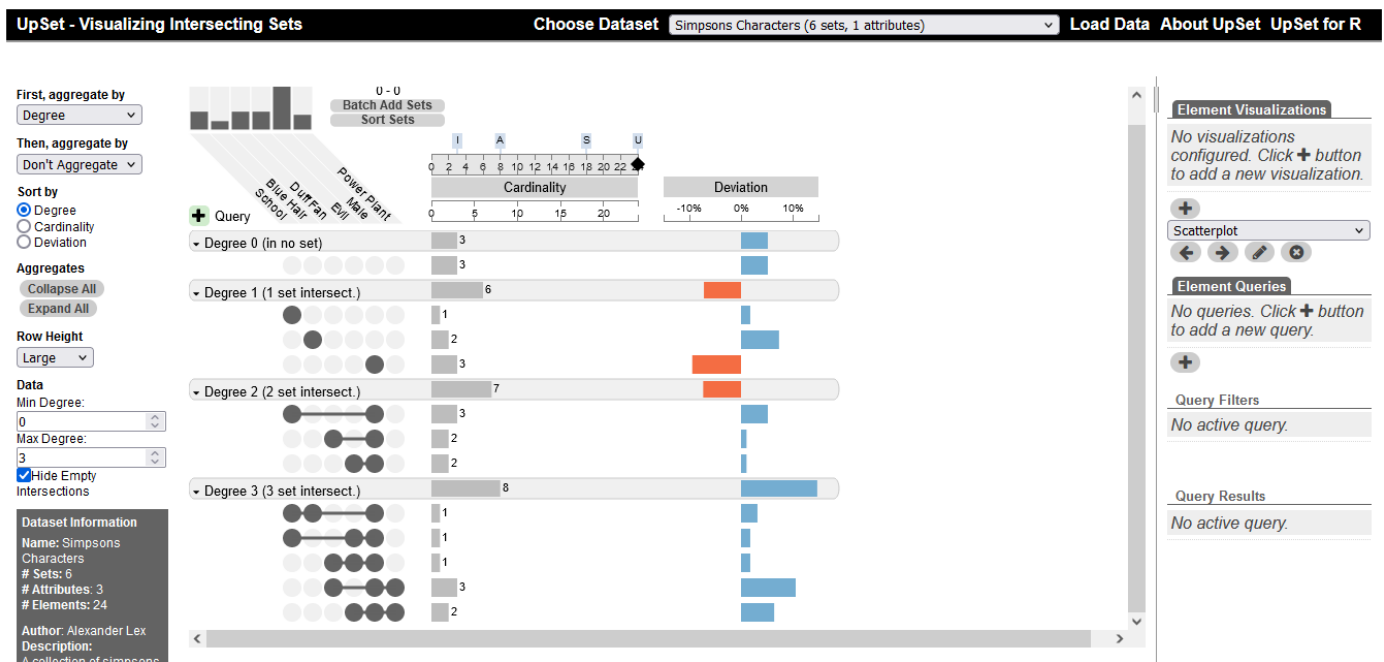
UpSet - Visualizing Intersecting Sets

Choose Dataset Simpsons Characters (6 sets, 1 attributes)

Load Data About UpSet UpSet for R

First, aggregate by
Degree

Then, aggregate by
Don't Aggregate

Sort by
Degree
Cardinality
Deviation

Aggregates
Collapse All
Expand All

Row Height
Large

Data
Min Degree:
0
Max Degree:
3
Hide Empty Intersections

Dataset Information
Name: Simpsons Characters
# Sets: 6
# Attributes: 3
# Elements: 24

Author: Alexander Lex
Description:
A collection of simpsons

0 - 0
Batch Add Sets
Sort Sets

School
Blue Hair
Duff Fan
Evil
Male
Power Plant

I A S U
0 2 4 6 8 10 12 14 16 18 20 22

Cardinality
0 5 10 15 20

Deviation
-10% 0% 10%

Query

Degree 0 (in no set) 3
3
Degree 1 (1 set intersect.) 6
1
2
3
Degree 2 (2 set intersect.) 7
3
2
2
Degree 3 (3 set intersect.) 8
1
1
1
3
2

Element Visualizations
No visualizations configured. Click ✚ button to add a new visualization.
Scatterplot

Element Queries
No queries. Click ✚ button to add a new query.

Query Filters
No active query.

Query Results
No active query.